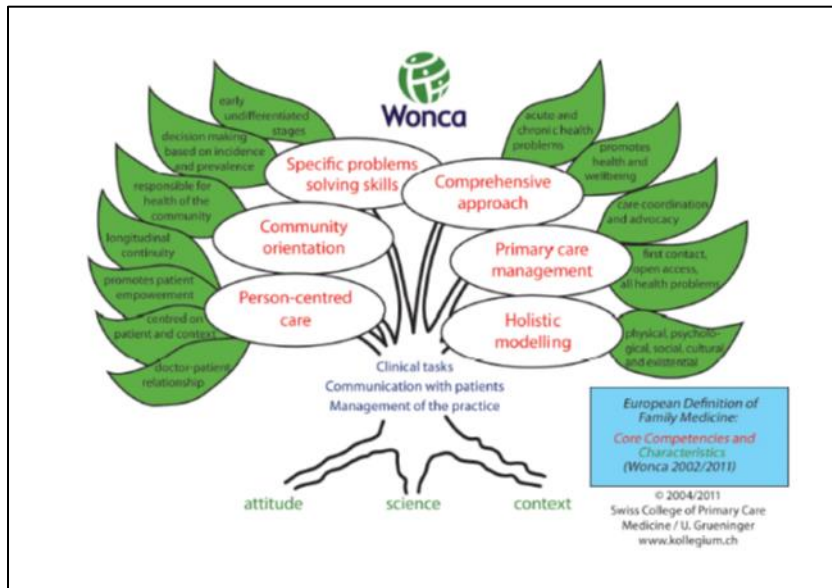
Wonca

early undifferentiated stages

decision making based on incidence and prevalence

responsible for health of the community

longitudinal continuity

promotes patient empowerment

centred on patient and context

doctor-patient relationship

Specific problems solving skills

Community orientation

Person-centred care

acute and chronic health problems

promotes health and wellbeing

care coordination and advocacy

first contact, open access, all health problems

physical, psychological, social, cultural and existential

Comprehensive approach

Primary care management

Holistic modelling

Clinical tasks
Communication with patients
Management of the practice

attitude

science

context

European Definition of Family Medicine:
Core Competencies and Characteristics
(Wonca 2002/2011)

© 2004/2011
Swiss College of Primary Care Medicine / U. Grueninger
www.kollegium.ch